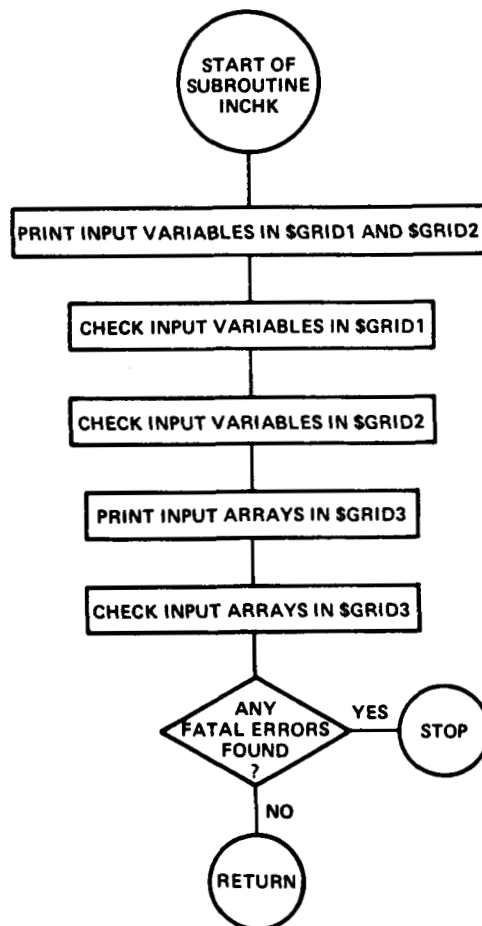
START OF SUBROUTINE INCHK

PRINT INPUT VARIABLES IN $GRID1 AND $GRID2

CHECK INPUT VARIABLES IN $GRID1

CHECK INPUT VARIABLES IN $GRID2

PRINT INPUT ARRAYS IN $GRID3

CHECK INPUT ARRAYS IN $GRID3

ANY FATAL ERRORS FOUND ?

YES

STOP

NO

RETURN